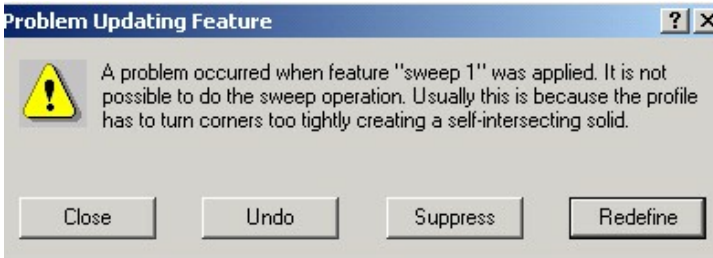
Problem Updating Feature

?

X

A problem occurred when feature "sweep 1" was applied. It is not possible to do the sweep operation. Usually this is because the profile has to turn corners too tightly creating a self-intersecting solid.

Close

Undo

Suppress

Redefine